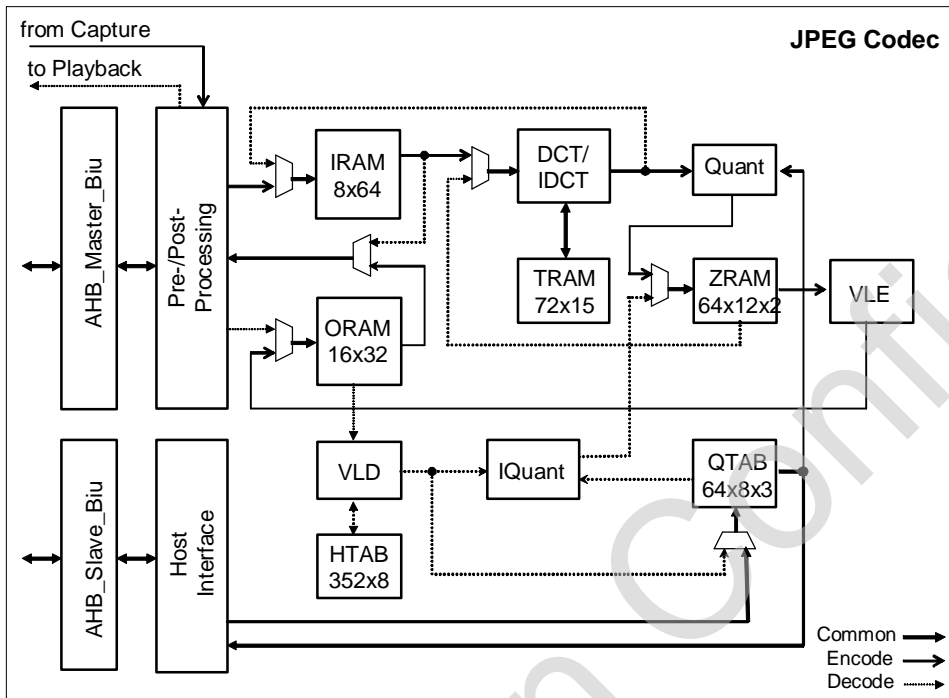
from Capture

to Playback

JPEG Codec

AHB_Master_Biu

Pre-/Post-Processing

IRAM 8x64

DCT/ IDCT

Quant

TRAM 72x15

ZRAM 64x12x2

VLE

ORAM 16x32

AHB_Slave_Biu

Host Interface

VLD

IQuant

QTAB 64x8x3

HTAB 352x8

Common
Encode
Decode

Con